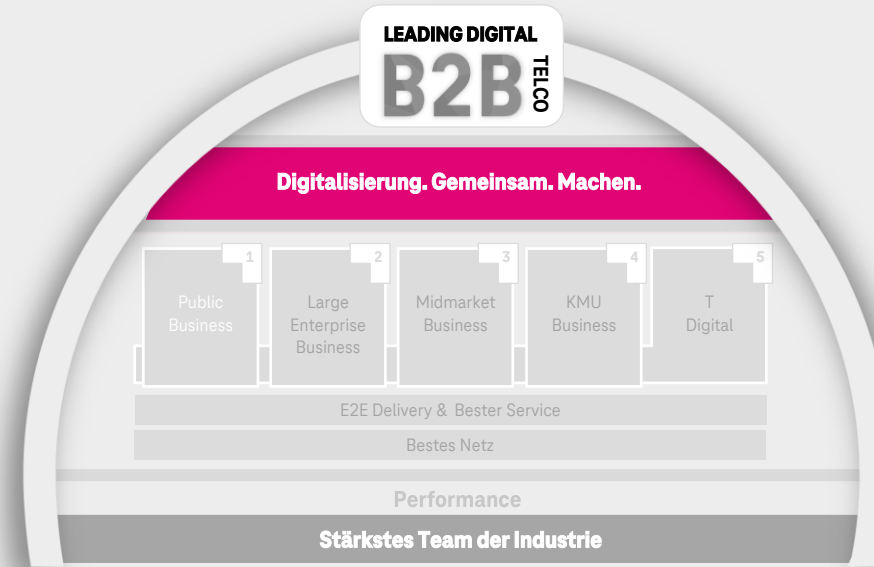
LEADING DIGITAL
B2B
TELCO

Digitalisierung. Gemeinsam. Machen.

1
Public Business

2
Large Enterprise Business

3
Midmarket Business

4
KMU Business

5
T Digital

E2E Delivery & Bester Service

Bestes Netz

Performance

Stärkstes Team der Industrie